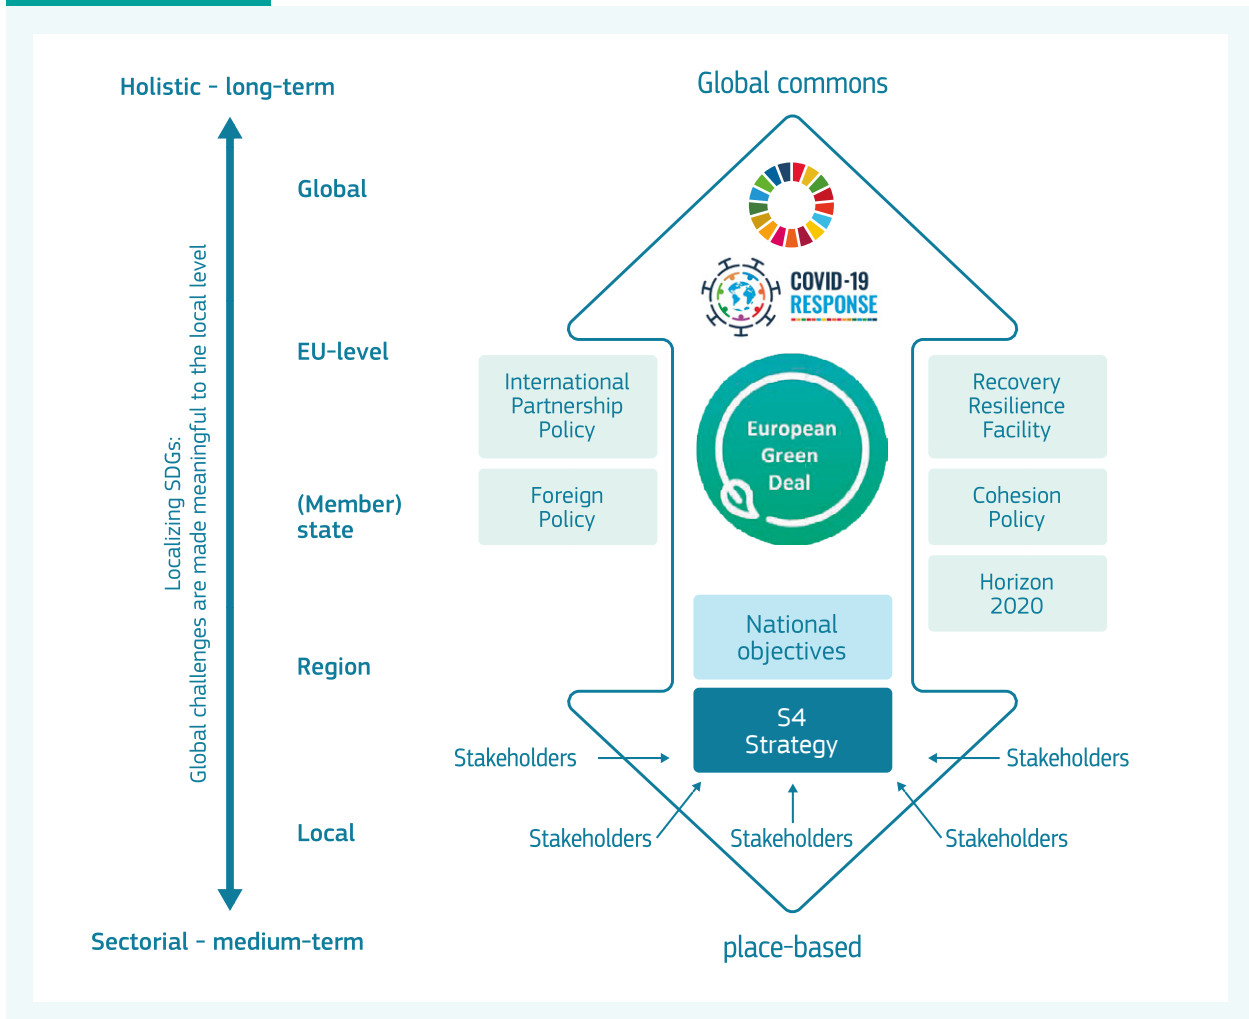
Holistic - long-term

Global commons

Global

COVID-19 RESPONSE

EU-level

International Partnership Policy

European Green Deal

Recovery Resilience Facility

(Member) state

Foreign Policy

Cohesion Policy

Horizon 2020

Localizing SDGs: Global challenges are made meaningful to the local level

Region

National objectives

S4 Strategy

Stakeholders

Stakeholders

Local

Stakeholders

Stakeholders

Stakeholders

Sectorial - medium-term

place-based